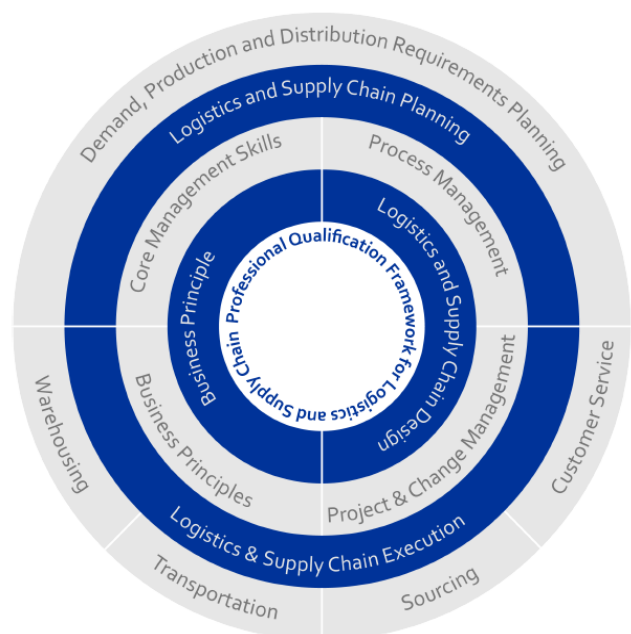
Demand, Production and Distribution Requirements Planning

Logistics and Supply Chain Planning

Core Management Skills

Process Management

Logistics and Supply Chain Design

Business Principle

Professional Qualification Framework for Logistics and Supply Chain

Warehousing

Customer Service

Business Principles

Project & Change Management

Logistics & Supply Chain Execution

Transportation

Sourcing